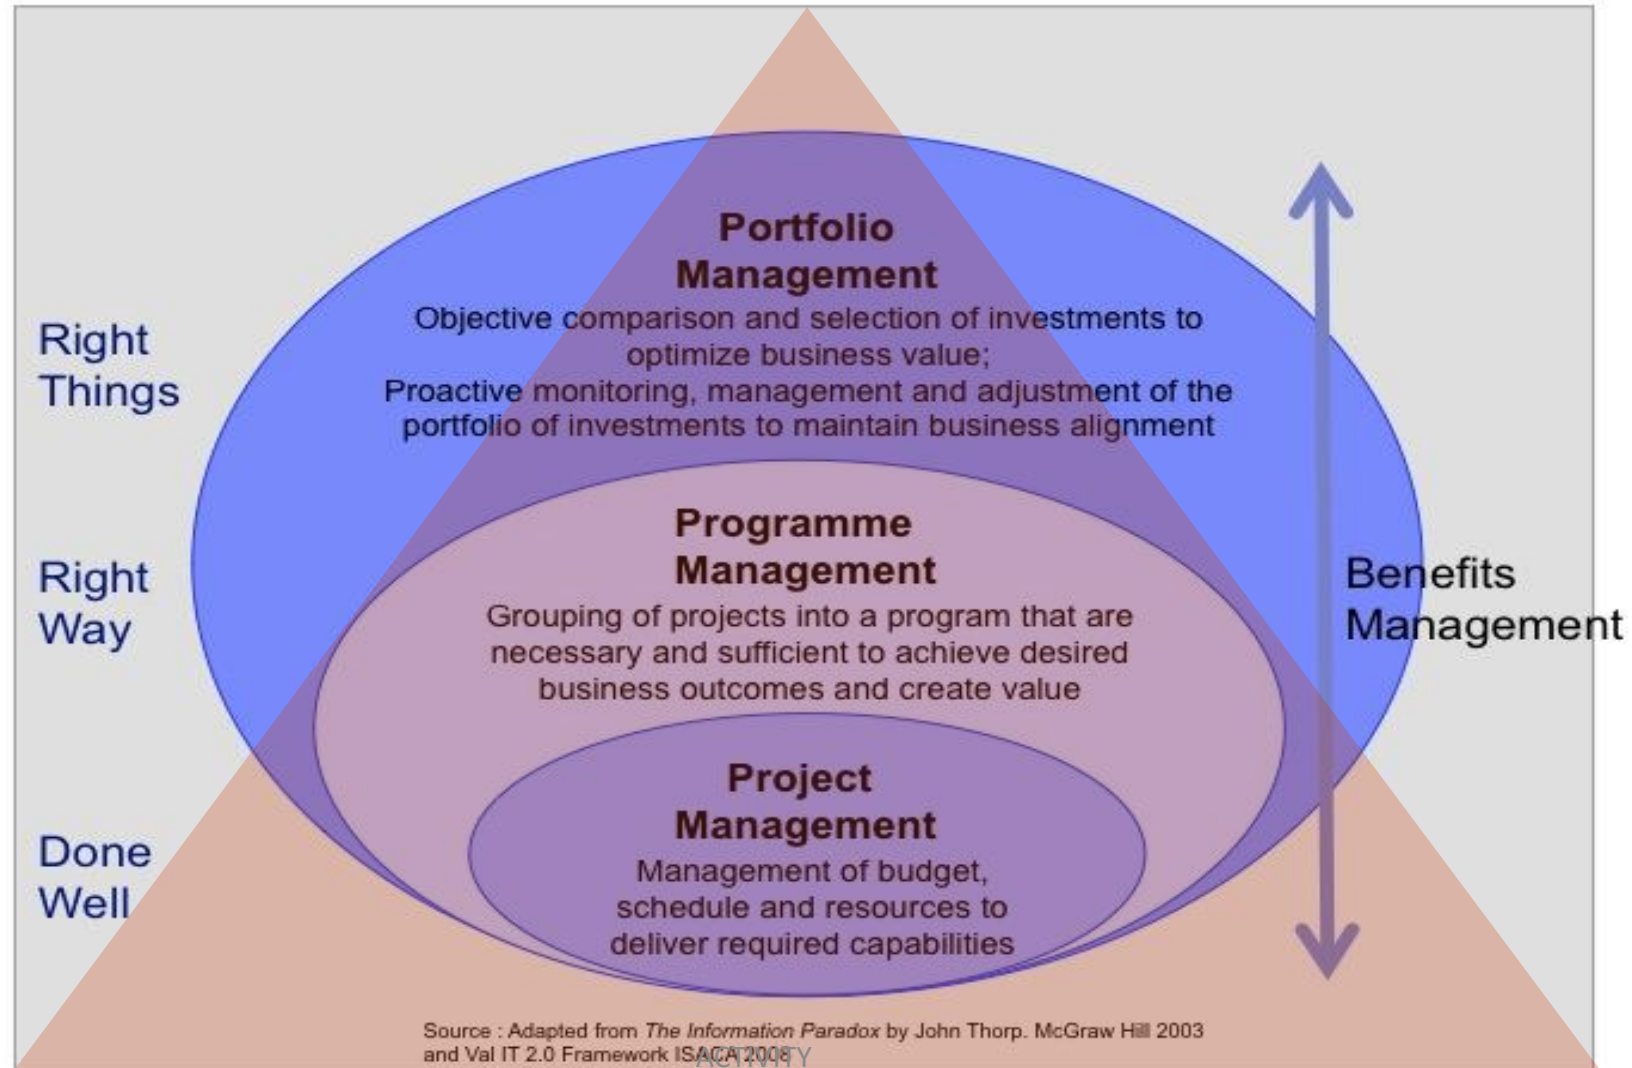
Right Things

Right Way

Done Well

Portfolio Management

Objective comparison and selection of investments to optimize business value;
Proactive monitoring, management and adjustment of the portfolio of investments to maintain business alignment

Programme Management

Grouping of projects into a program that are necessary and sufficient to achieve desired business outcomes and create value

Project Management

Management of budget, schedule and resources to deliver required capabilities

Benefits Management

Source : Adapted from The Information Paradox by John Thorp. McGraw Hill 2003 and Val IT 2.0 Framework ISACA 2008

ACTIVITY